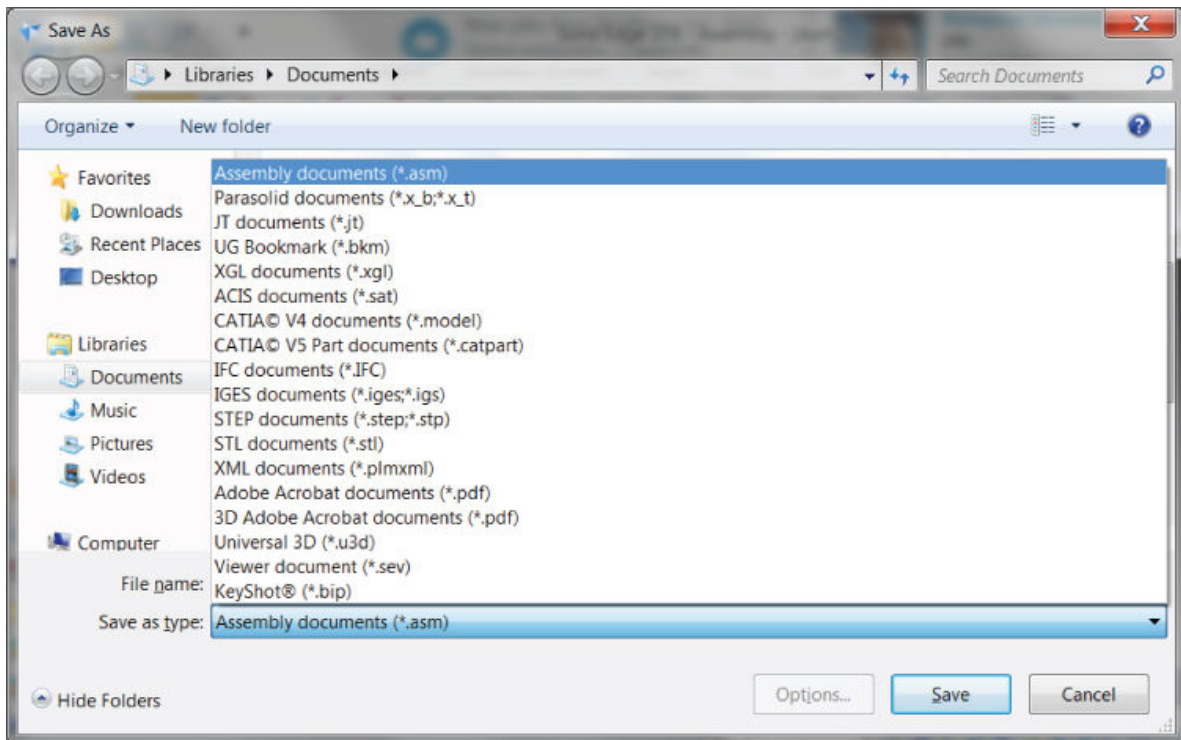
Save As

Libraries ▸ Documents ▸

Search Documents

Organize ▾ New folder

Favorites
Downloads
Recent Places
Desktop

Libraries
Documents
Music
Pictures
Videos

Computer

Assembly documents (*.asm)
Parasolid documents (*.x_b;*.x_t)
JT documents (*.jt)
UG Bookmark (*.bkm)
XGL documents (*.xgl)
ACIS documents (*.sat)
CATIA© V4 documents (*.model)
CATIA© V5 Part documents (*.catpart)
IFC documents (*.IFC)
IGES documents (*.iges;*.igs)
STEP documents (*.step;*.stp)
STL documents (*.stl)
XML documents (*.plmxml)
Adobe Acrobat documents (*.pdf)
3D Adobe Acrobat documents (*.pdf)
Universal 3D (*.u3d)
Viewer document (*.sev)
KeyShot® (*.bip)

File name:
Save as type: Assembly documents (*.asm)

Hide Folders

Options...
Save
Cancel